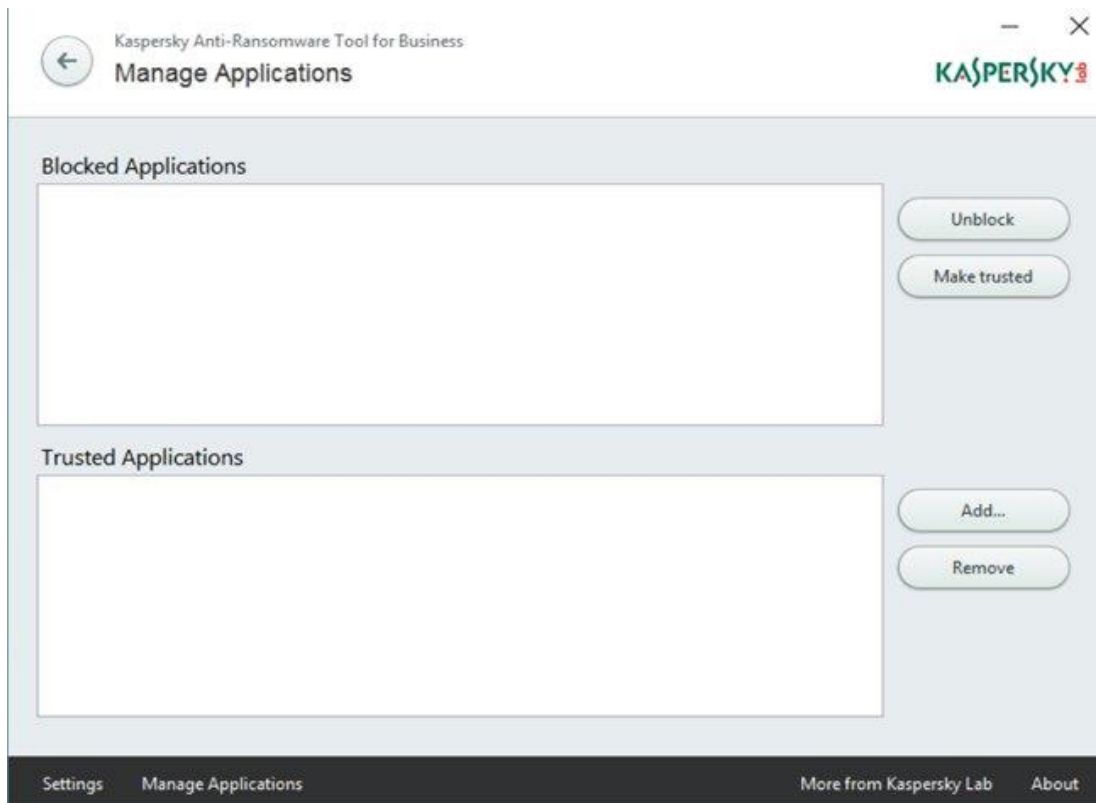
Kaspersky Anti-Ransomware Tool for Business
Manage Applications

KASPERSKY lab

Blocked Applications

Unblock

Make trusted

Trusted Applications

Add...

Remove

Settings Manage Applications More from Kaspersky Lab About